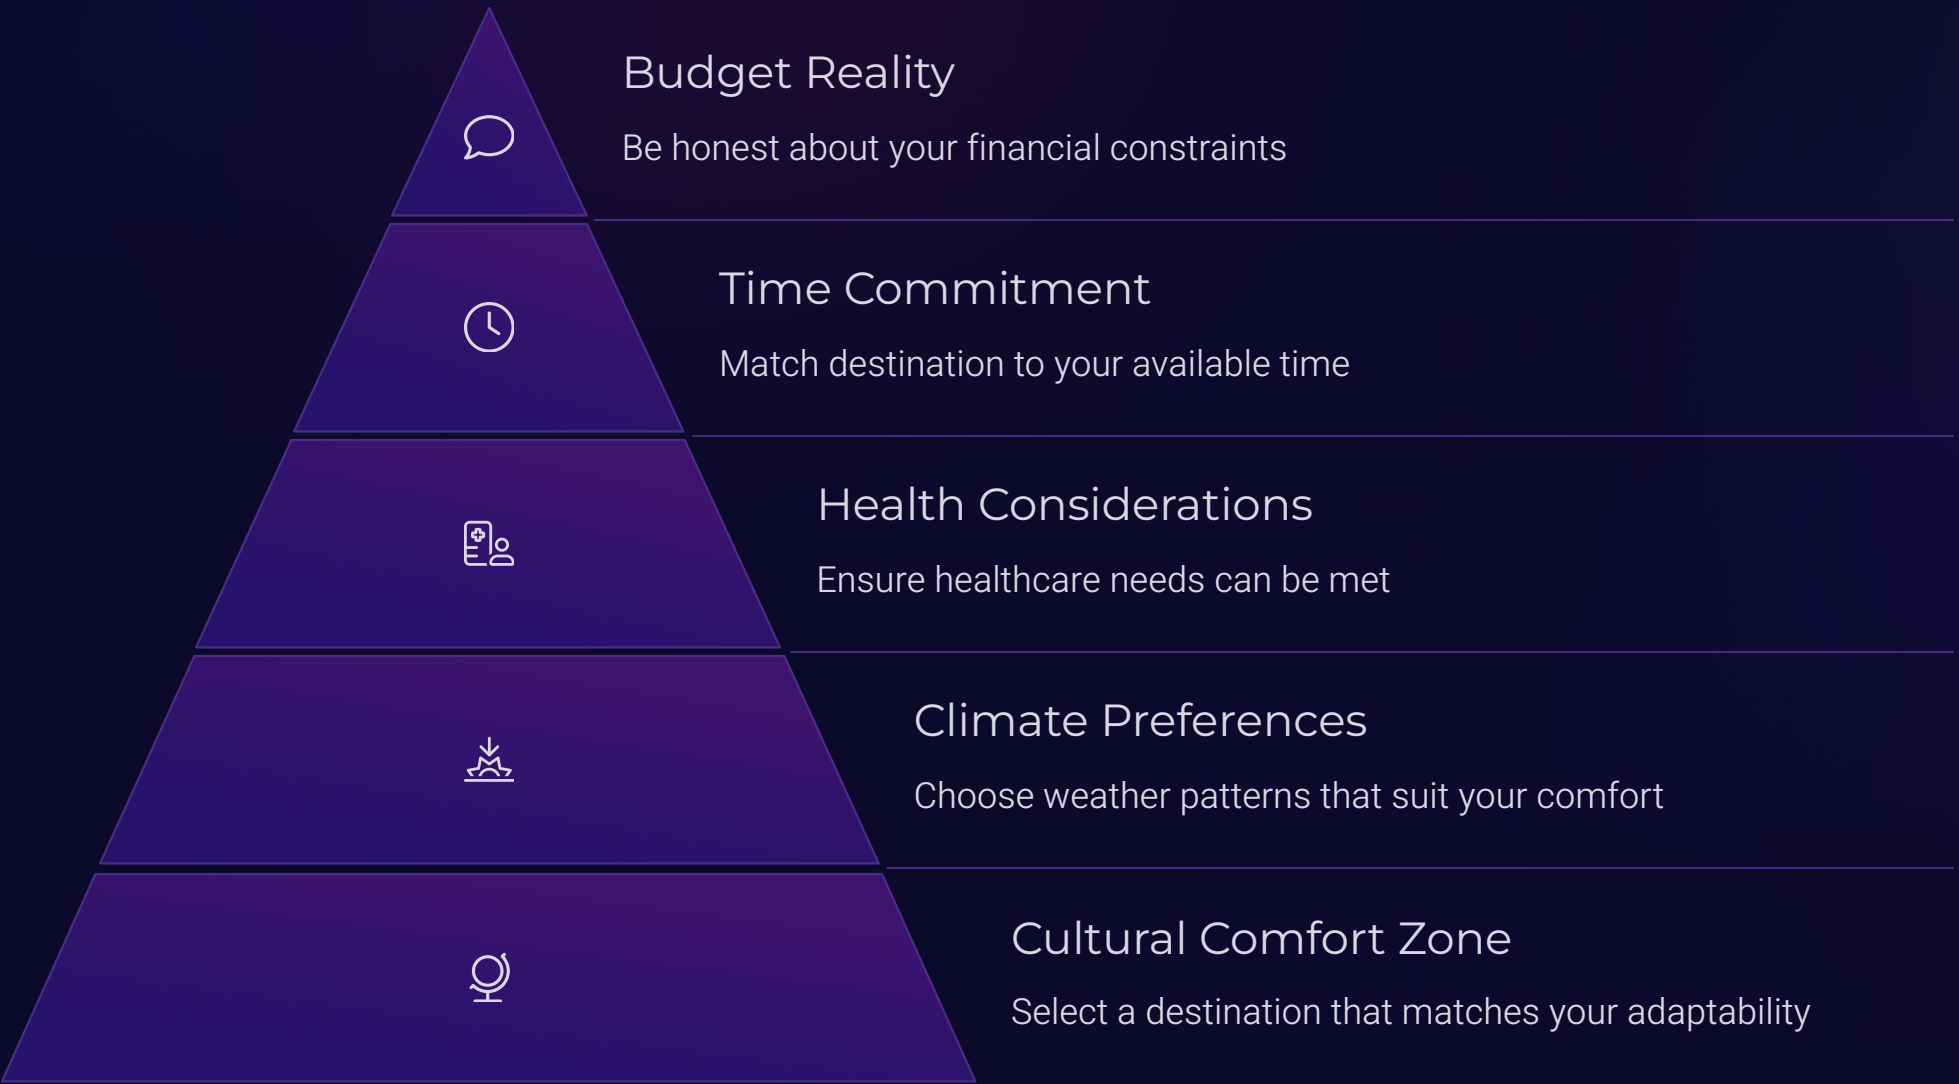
Budget Reality

Be honest about your financial constraints

Time Commitment

Match destination to your available time

Health Considerations

Ensure healthcare needs can be met

Climate Preferences

Choose weather patterns that suit your comfort

Cultural Comfort Zone

Select a destination that matches your adaptability